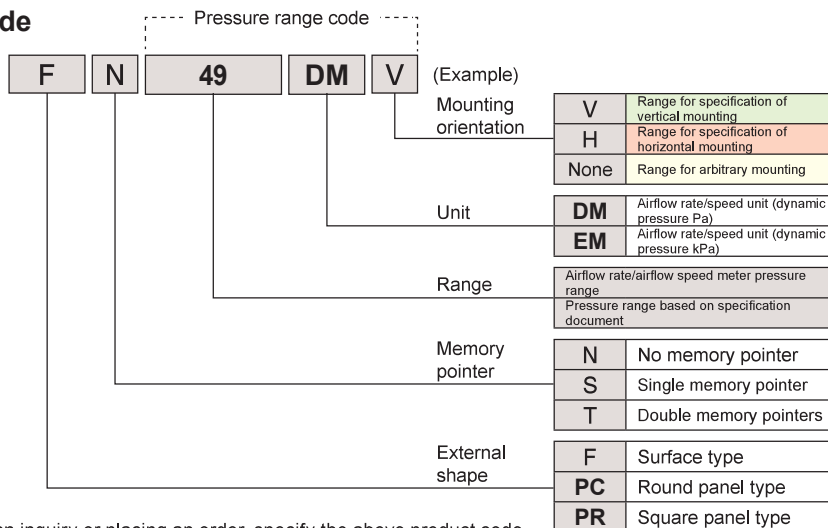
de

Pressure range code

F N 49 DM V (Example)

Mounting orientation

| V | Range for specification of vertical mounting |
|---|---|
| H | Range for specification of horizontal mounting |
| None | Range for arbitrary mounting |

Unit

| DM | Airflow rate/speed unit (dynamic pressure Pa) |
|---|---|
| EM | Airflow rate/speed unit (dynamic pressure kPa) |

Range

Airflow rate/airflow speed meter pressure range
Pressure range based on specification document

Memory pointer

| N | No memory pointer |
|---|---|
| S | Single memory pointer |
| T | Double memory pointers |

External shape

| F | Surface type |
|---|---|
| PC | Round panel type |
| PR | Square panel type |

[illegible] inquiry or placing an order, specify the above product code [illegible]